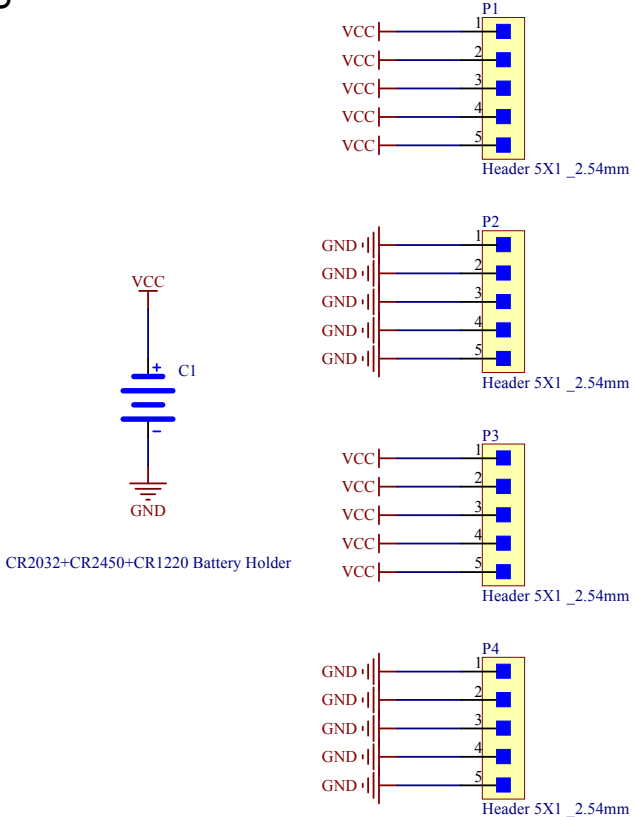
P1
VCC 1
VCC 2
VCC 3
VCC 4
VCC 5
Header 5X1 _2.54mm

P2
GND 1
GND 2
GND 3
GND 4
GND 5
Header 5X1 _2.54mm

VCC
+ C1
-
GND

CR2032+CR2450+CR1220 Battery Holder

P3
VCC 1
VCC 2
VCC 3
VCC 4
VCC 5
Header 5X1 _2.54mm

P4
GND 1
GND 2
GND 3
GND 4
GND 5
Header 5X1 _2.54mm